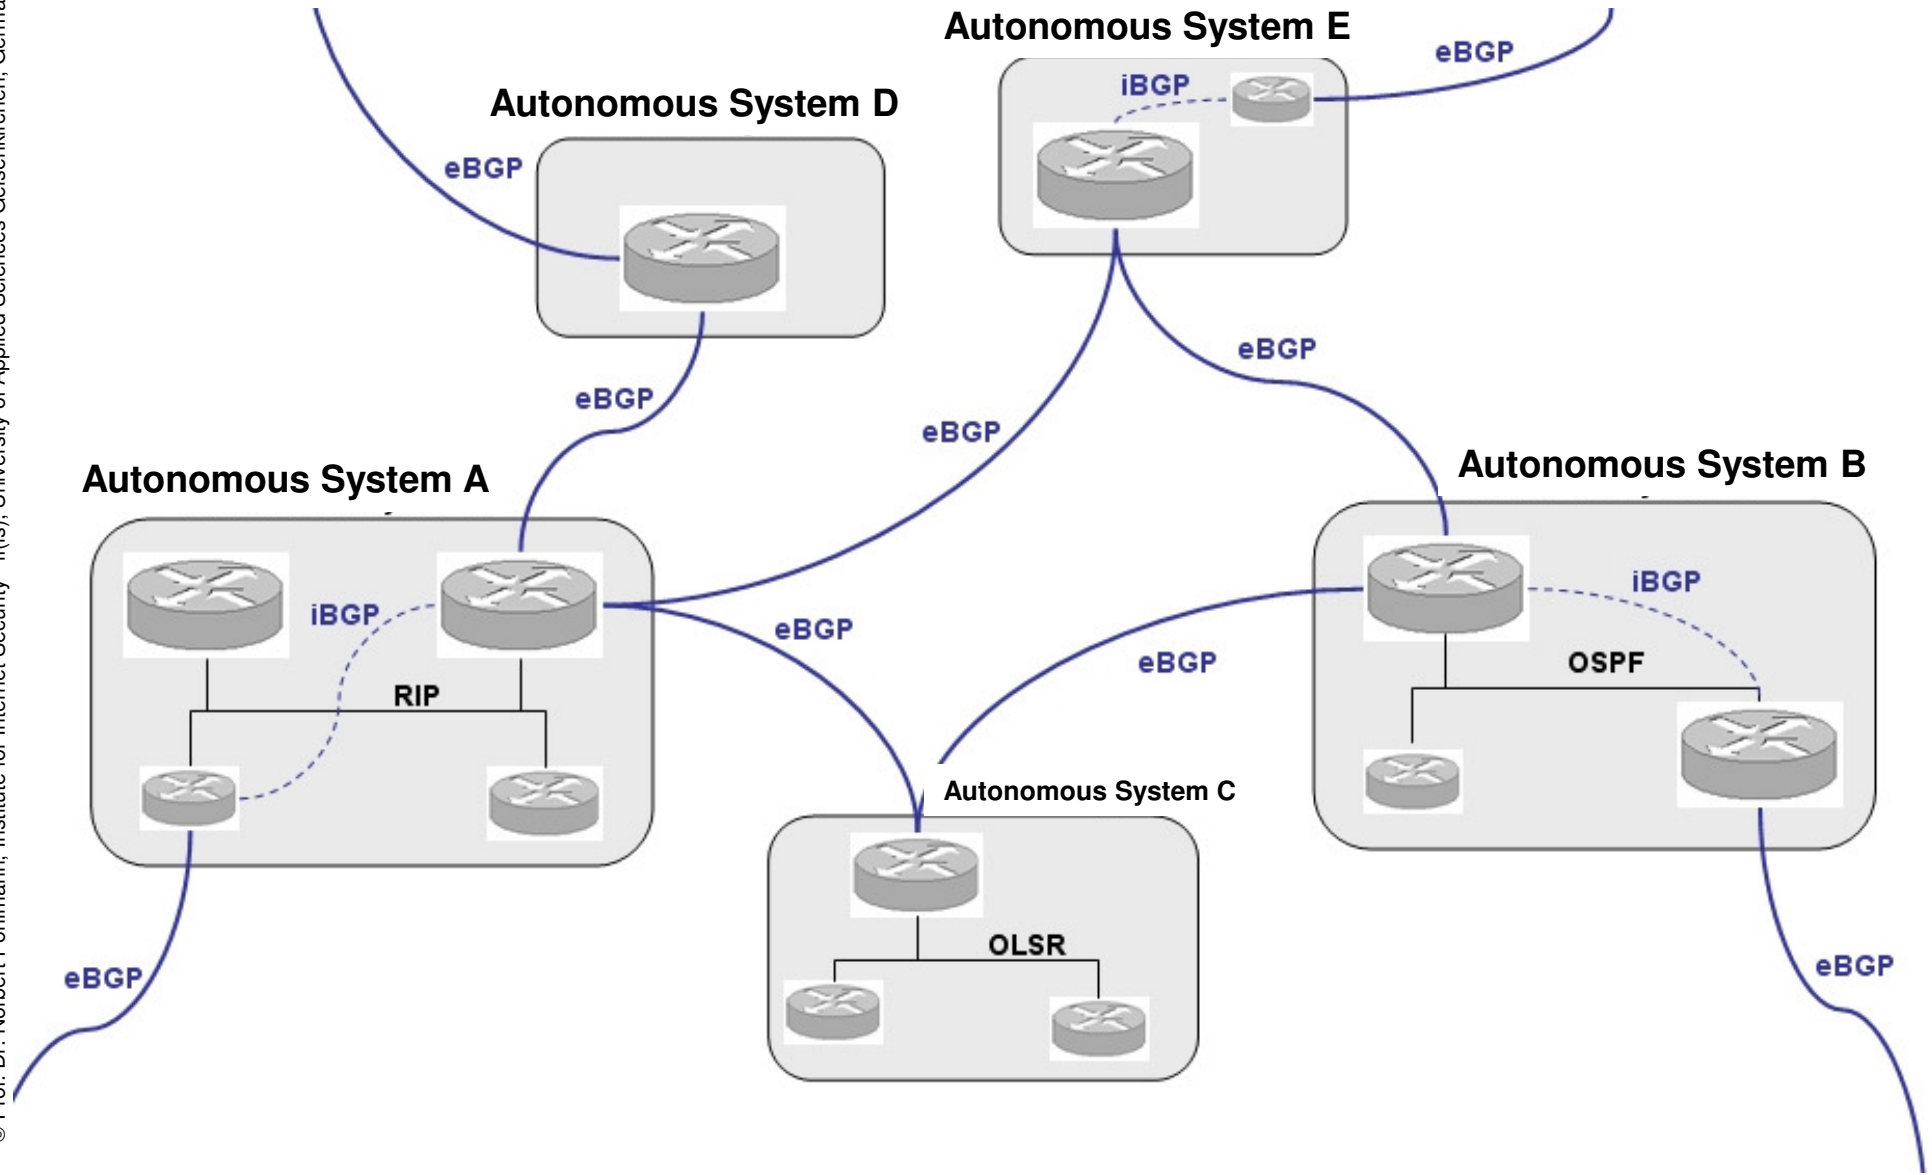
© Prof. Dr. Norbert Pohlmann, Institute for Internet Security - if(is), University of Applied Sciences Gelsenkirchen, Germa

Autonomous System E

eBGP

iBGP

Autonomous System D

eBGP

eBGP

eBGP

eBGP

Autonomous System A

Autonomous System B

iBGP

iBGP

eBGP

eBGP

OSPF

RIP

Autonomous System C

OLSR

eBGP

eBGP